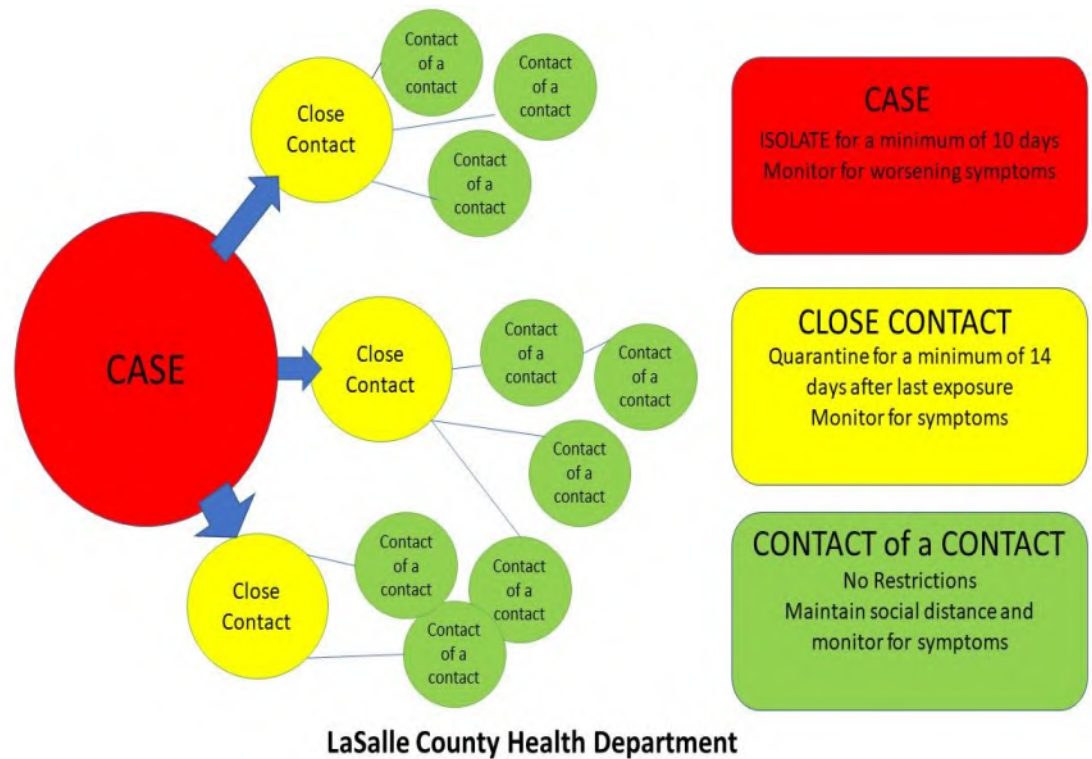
Contact of a contact

Contact of a contact

Close Contact

Contact of a contact

CASE

Close Contact

Contact of a contact

Contact of a contact

Contact of a contact

Close Contact

Contact of a contact

Contact of a contact

Contact of a contact

CASE
ISOLATE for a minimum of 10 days
Monitor for worsening symptoms

CLOSE CONTACT
Quarantine for a minimum of 14 days after last exposure
Monitor for symptoms

CONTACT of a CONTACT
No Restrictions
Maintain social distance and monitor for symptoms

LaSalle County Health Department